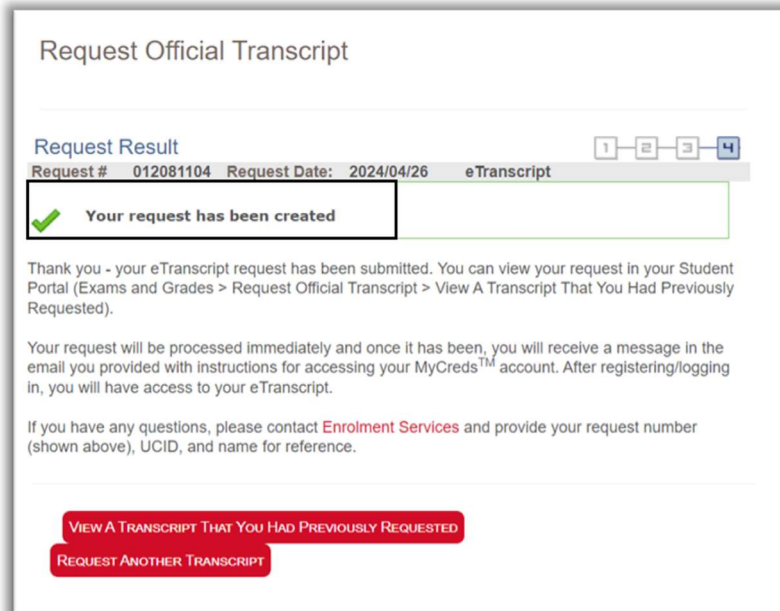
Request Official Transcript

Request Result

1 2 3 4

Request # 012081104 Request Date: 2024/04/26 eTranscript

Your request has been created

Thank you - your eTranscript request has been submitted. You can view your request in your Student Portal (Exams and Grades > Request Official Transcript > View A Transcript That You Had Previously Requested).

Your request will be processed immediately and once it has been, you will receive a message in the email you provided with instructions for accessing your MyCreds$^{TM}$ account. After registering/logging in, you will have access to your eTranscript.

If you have any questions, please contact Enrolment Services and provide your request number (shown above), UCID, and name for reference.

VIEW A TRANSCRIPT THAT YOU HAD PREVIOUSLY REQUESTED

REQUEST ANOTHER TRANSCRIPT